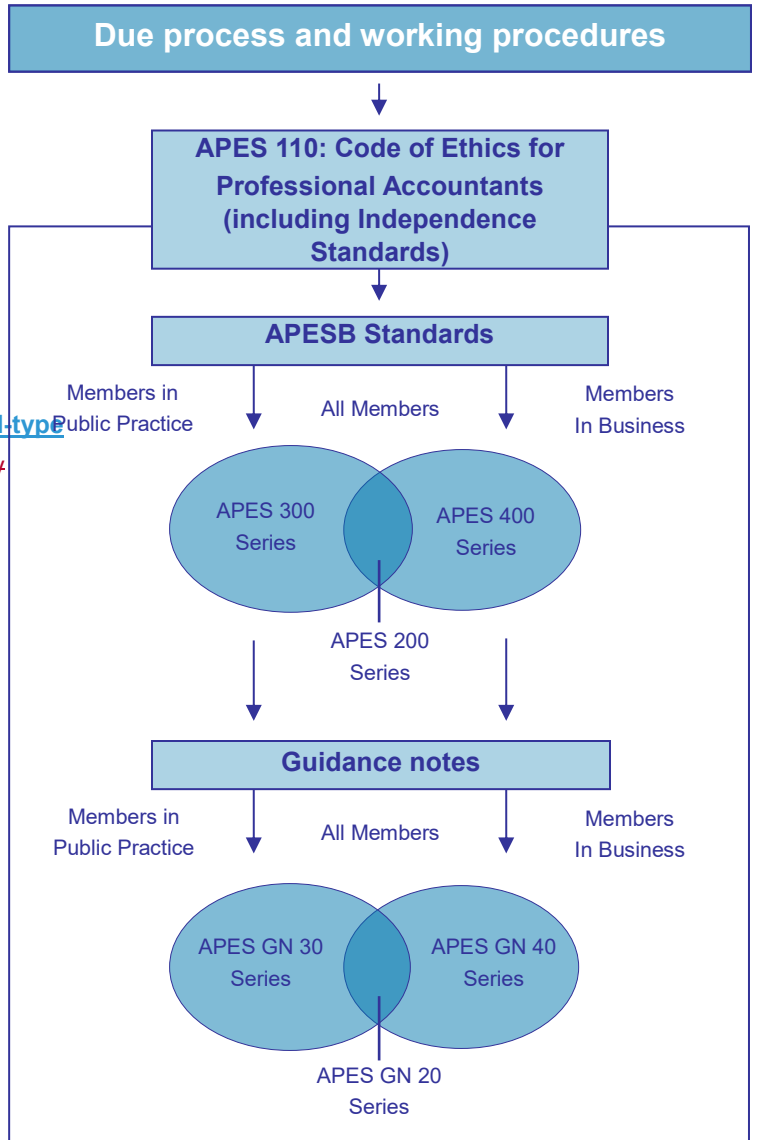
Due process and working procedures

APES 110: Code of Ethics for Professional Accountants (including Independence Standards)

APESB Standards

Members in Public Practice

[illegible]-type

All Members

Members In Business

APES 300 Series

APES 400 Series

APES 200 Series

Guidance notes

Members in Public Practice

All Members

Members In Business

APES GN 30 Series

APES GN 40 Series

APES GN 20 Series